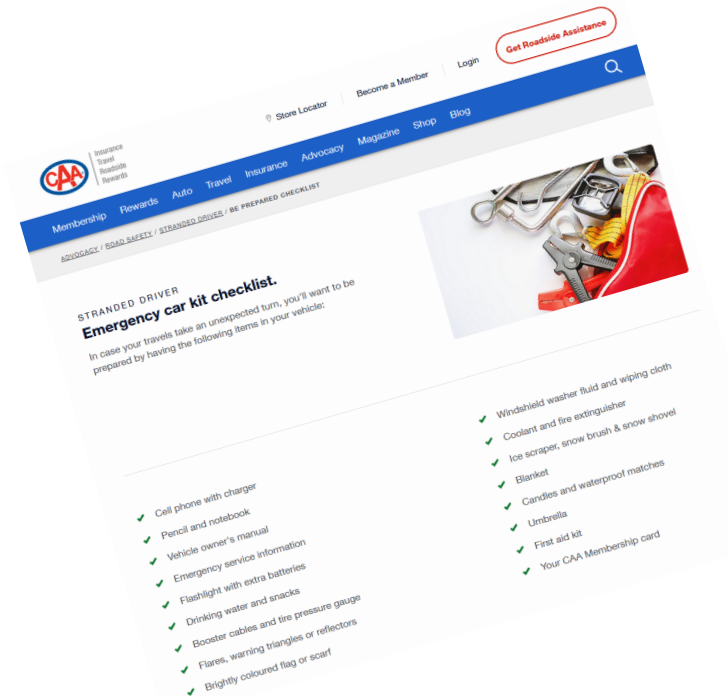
Get Roadside Assistance

Store Locator | Become a Member | Login

CAA Insurance Travel Roadside Rewards

Membership Rewards Auto Travel Insurance Advocacy Magazine Shop Blog

ADVOCACY / ROAD SAFETY / STRANDED DRIVER / BE PREPARED CHECKLIST

STRANDED DRIVER
Emergency car kit checklist.

In case your travels take an unexpected turn, you'll want to be prepared by having the following items in your vehicle:

Cell phone with charger
Pencil and notebook
Vehicle owner's manual
Emergency service information
Flashlight with extra batteries
Drinking water and snacks
Booster cables and tire pressure gauge
Flares, warning triangles or reflectors
Brightly coloured flag or scarf

Windshield washer fluid and wiping cloth
Coolant and fire extinguisher
Ice scraper, snow brush & snow shovel
Blanket
Candles and waterproof matches
Umbrella
First aid kit
Your CAA Membership card